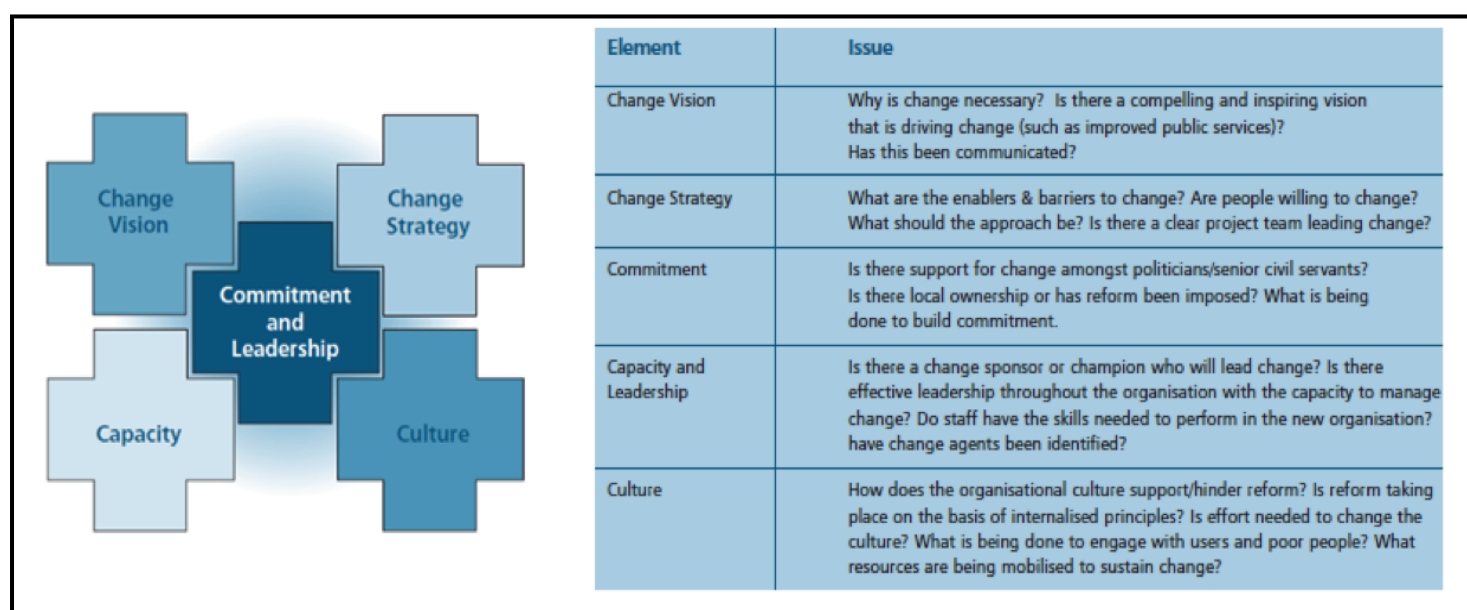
Change Vision

Change Strategy

Commitment and Leadership

Capacity

Culture

| Element | Issue |
|---|---|
| Change Vision | Why is change necessary? Is there a compelling and inspiring vision that is driving change (such as improved public services)? Has this been communicated? |
| Change Strategy | What are the enablers & barriers to change? Are people willing to change? What should the approach be? Is there a clear project team leading change? |
| Commitment | Is there support for change amongst politicians/senior civil servants? Is there local ownership or has reform been imposed? What is being done to build commitment. |
| Capacity and Leadership | Is there a change sponsor or champion who will lead change? Is there effective leadership throughout the organisation with the capacity to manage change? Do staff have the skills needed to perform in the new organisation? have change agents been identified? |
| Culture | How does the organisational culture support/hinder reform? Is reform taking place on the basis of internalised principles? Is effort needed to change the culture? What is being done to engage with users and poor people? What resources are being mobilised to sustain change? |